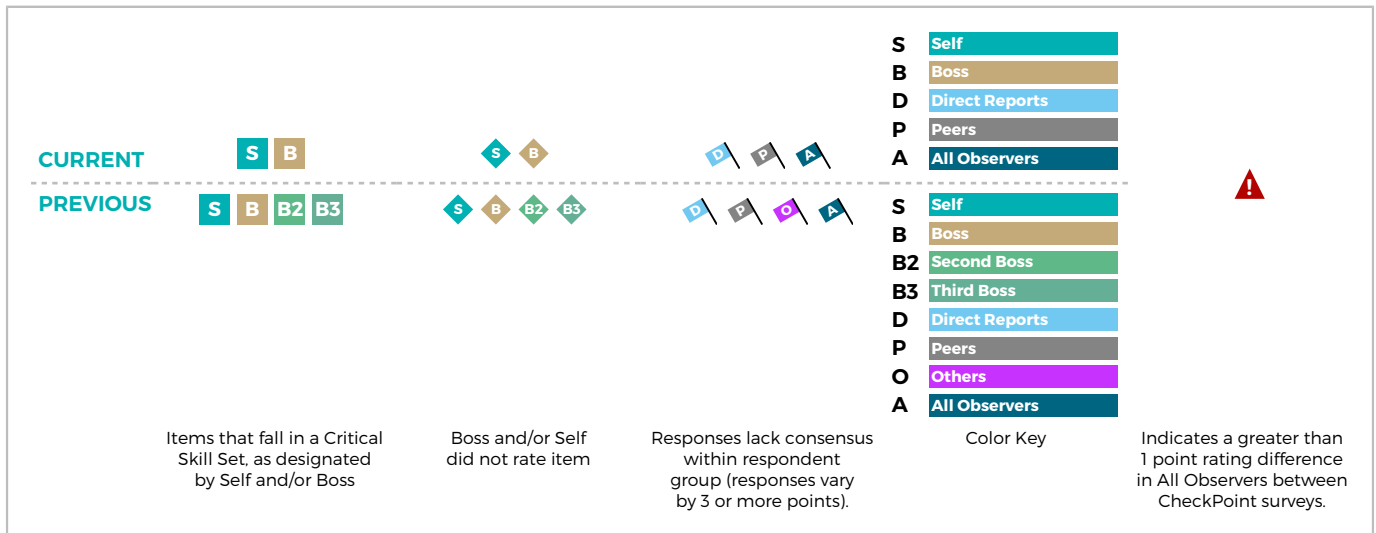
CURRENT

S B

S B

D P A

S Self
B Boss
D Direct Reports
P Peers
A All Observers

PREVIOUS

S B B2 B3

S B B2 B3

D P O A

S Self
B Boss
B2 Second Boss
B3 Third Boss
D Direct Reports
P Peers
O Others
A All Observers

!

Items that fall in a Critical Skill Set, as designated by Self and/or Boss

Boss and/or Self did not rate item

Responses lack consensus within respondent group (responses vary by 3 or more points).

Color Key

Indicates a greater than 1 point rating difference in All Observers between CheckPoint surveys.